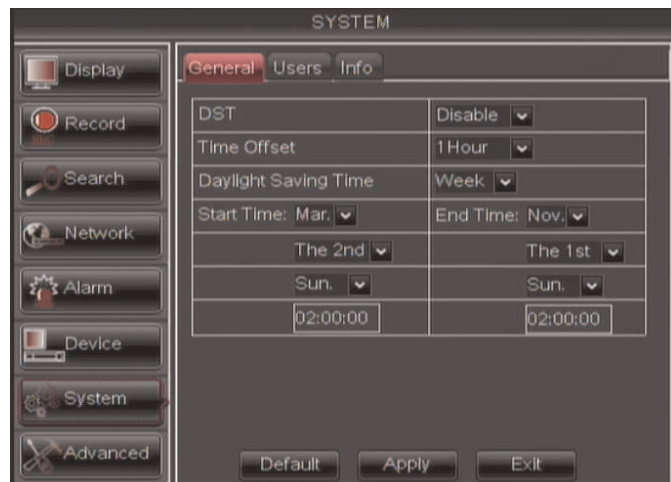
SYSTEM

Display

Record

Search

Network

Alarm

Device

System

Advanced

General Users Info

| DST | Disable |
|---|---|
| Time Offset | 1Hour |
| Daylight Saving Time | Week |
| Start Time: Mar. | End Time: Nov. |
| The 2nd | The 1st |
| Sun. | Sun. |
| 02:00:00 | 02:00:00 |

Default Apply Exit